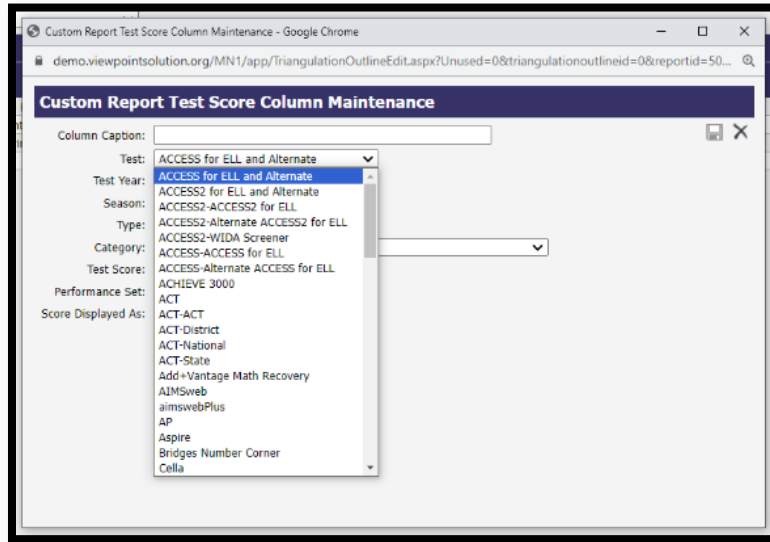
Custom Report Test Score Column Maintenance - Google Chrome

demo.viewpointsolution.org/MN1/app/TriangulationOutlineEdit.aspx?Unused=0&triangulationoutlineid=0&reportid=50...

Custom Report Test Score Column Maintenance

Column Caption:
Test: ACCESS for ELL and Alternate
Test Year:
Season:
Type:
Category:
Test Score:
Performance Set:
Score Displayed As:

ACCESS for ELL and Alternate
ACCESS2 for ELL and Alternate
ACCESS2-ACCESS2 for ELL
ACCESS2-Alternate ACCESS2 for ELL
ACCESS2-WIDA Screener
ACCESS-ACCESS for ELL
ACCESS-Alternate ACCESS for ELL
ACHIEVE 3000
ACT
ACT-ACT
ACT-District
ACT-National
ACT-State
Add+Vantage Math Recovery
AIMSweb
aimswebPlus
AP
Aspire
Bridges Number Corner
Cella